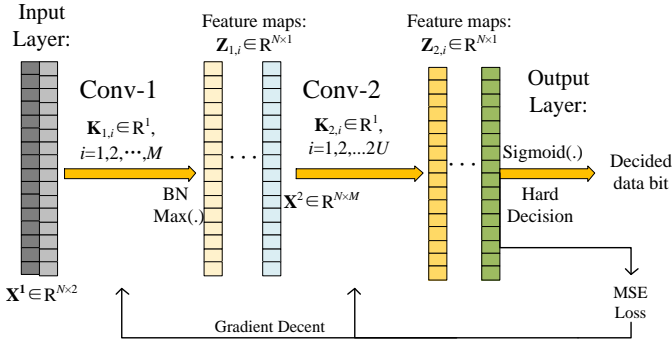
Input Layer:

Feature maps: $\mathbf{Z}_{1,i} \in \mathrm{R}^{N\times 1}$

Feature maps: $\mathbf{Z}_{2,i} \in \mathrm{R}^{N\times 1}$

Conv-1

$\mathbf{K}_{1,i} \in \mathrm{R}^{1}$, $i=1,2,\cdots,M$

BN

Max(.)

Conv-2

$\mathbf{K}_{2,i} \in \mathrm{R}^{1}$, $i=1,2,...2U$

$\mathbf{X}^{2} \in \mathrm{R}^{N\times M}$

Output Layer:

Sigmoid(.)

Hard Decision

Decided data bit

$\mathbf{X}^{1} \in \mathrm{R}^{N\times 2}$

Gradient Decent

MSE Loss